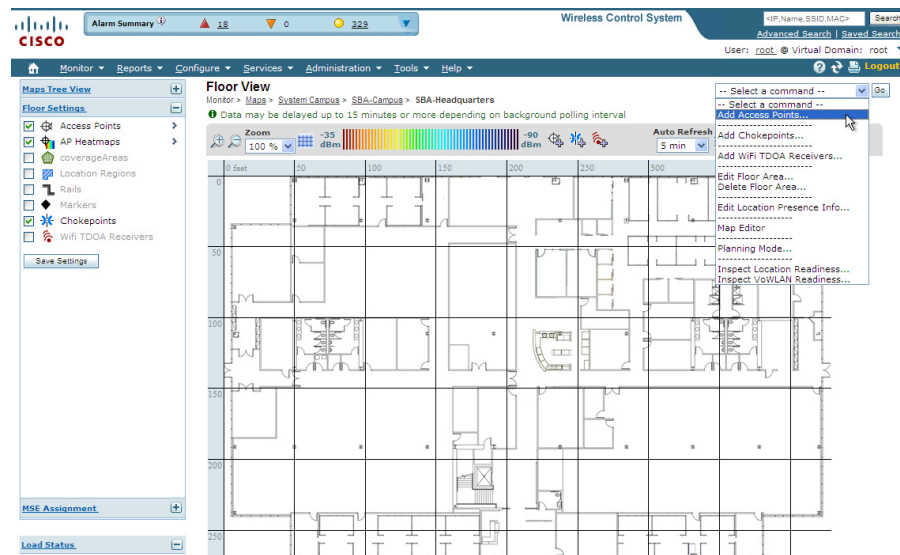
cisco

Alarm Summary 18 0 329

Wireless Control System

<IP,Name,SSID,MAC> Search

Advanced Search | Saved Search

User: root @ Virtual Domain: root

Monitor ▾ Reports ▾ Configure ▾ Services ▾ Administration ▾ Tools ▾ Help ▾

Logout

Maps Tree View

Floor Settings

Access Points

AP Heatmaps

coverageAreas

Location Regions

Rails

Markers

Chokepoints

Wifi TDOA Receivers

Save Settings

MSE Assignment

Load Status

Floor View

Monitor > Maps > System Campus > SBA-Campus > SBA-Headquarters

Data may be delayed up to 15 minutes or more depending on background polling interval

Zoom

100 %

-35 dBm

-90 dBm

Auto Refresh

5 min

-- Select a command --

Go

-- Select a command --

Add Access Points...

Add Chokepoints...

Add WiFi TDOA Receivers...

Edit Floor Area...

Delete Floor Area...

Edit Location Presence Info...

Map Editor

Planning Mode...

Inspect Location Readiness...

Inspect VoWLAN Readiness...

0 feet 50 100 150 200 250 300

0

50

100

150

200

250